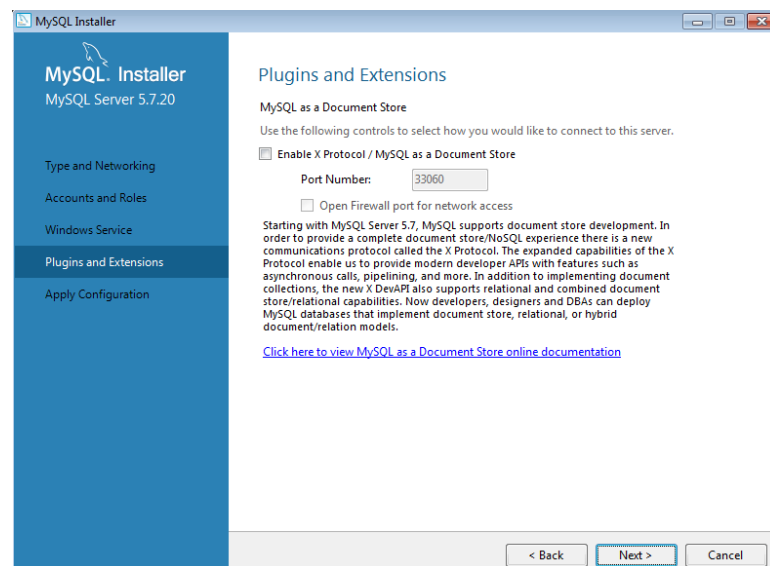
MySQL Installer

MySQL. Installer
MySQL Server 5.7.20

Type and Networking

Accounts and Roles

Windows Service

Plugins and Extensions

Apply Configuration

Plugins and Extensions

MySQL as a Document Store

Use the following controls to select how you would like to connect to this server.

Enable X Protocol / MySQL as a Document Store

Port Number: 33060

Open Firewall port for network access

Starting with MySQL Server 5.7, MySQL supports document store development. In order to provide a complete document store/NoSQL experience there is a new communications protocol called the X Protocol. The expanded capabilities of the X Protocol enable us to provide modern developer APIs with features such as asynchronous calls, pipelining, and more. In addition to implementing document collections, the new X DevAPI also supports relational and combined document store/relational capabilities. Now developers, designers and DBAs can deploy MySQL databases that implement document store, relational, or hybrid document/relation models.

Click here to view MySQL as a Document Store online documentation

< Back Next > Cancel